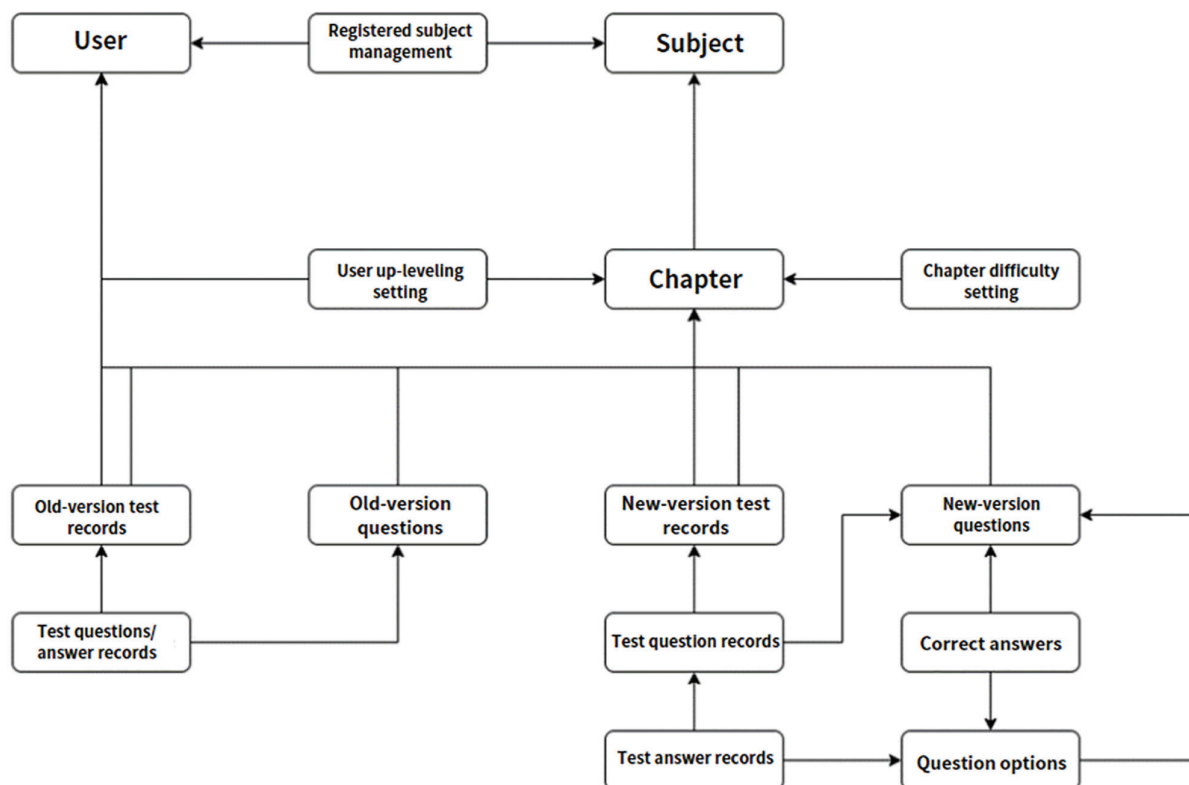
User

Registered subject management

Subject

User up-leveling setting

Chapter

Chapter difficulty setting

Old-version test records

Old-version questions

New-version test records

New-version questions

Test questions/ answer records

Test question records

Correct answers

Test answer records

Question options